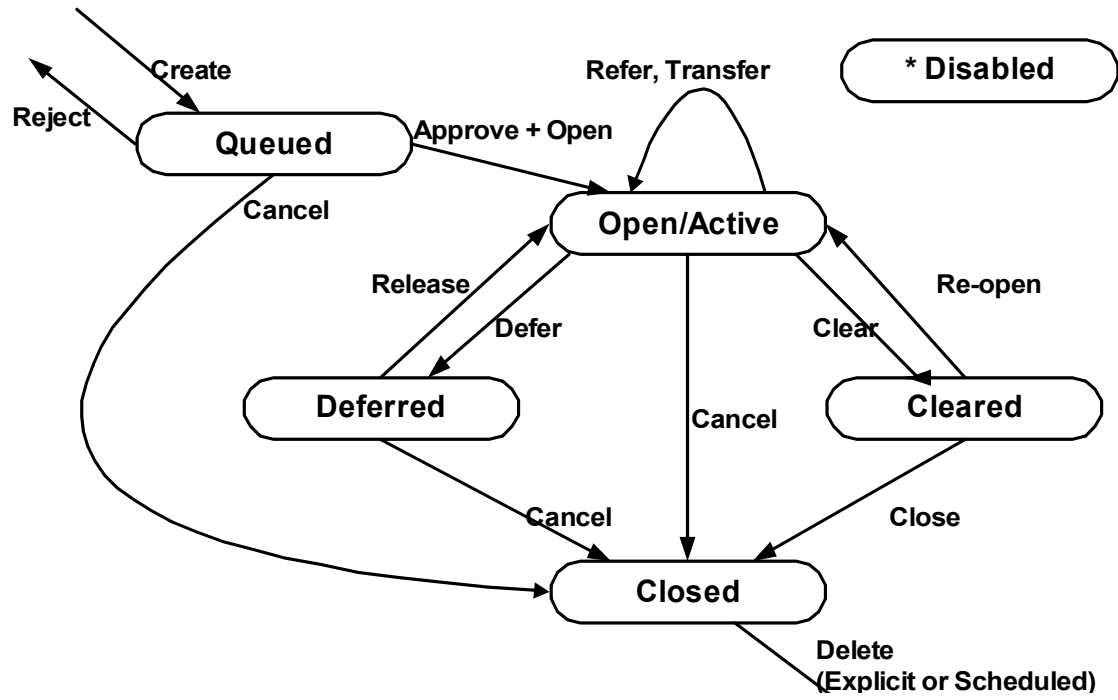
Create

Reject

Queued

Approve + Open

Refer, Transfer

* Disabled

Cancel

Open/Active

Release

Defer

Re-open

Clear

Deferred

Cancel

Cleared

Cancel

Close

Closed

Delete
(Explicit or Scheduled)